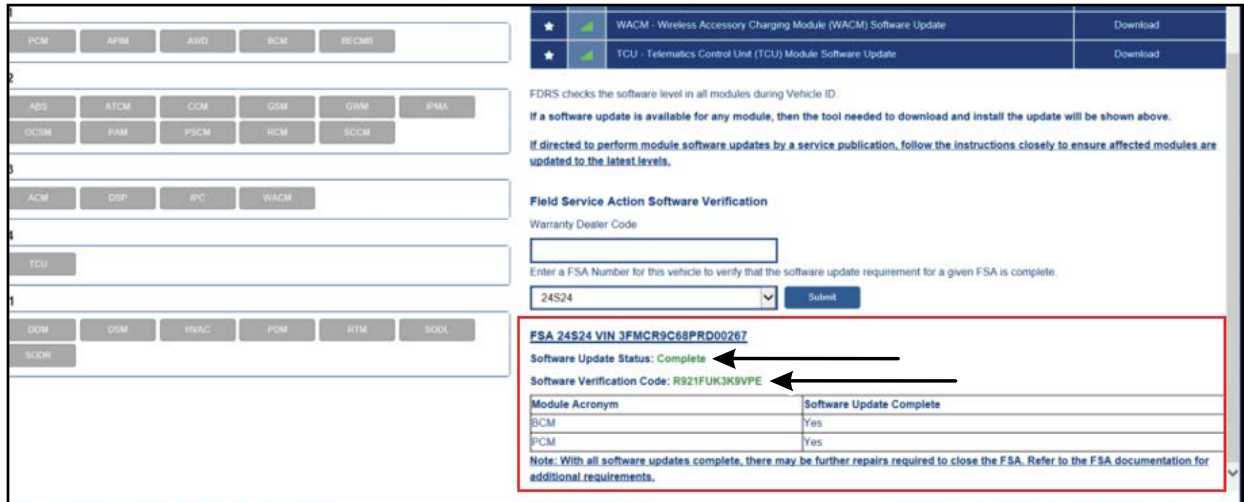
1

PCM APIM AWD BCM BECMB

2

ABS ATCM CCM GSM GWM IPMA
OCSM PAM PSCM RCM SCCM

3

ACM DSP IPC WACM

4

TCU

1

DDM DSM HVAC PDM RTM SODL
SODR

WACM - Wireless Accessory Charging Module (WACM) Software Update | Download

TCU - Telematics Control Unit (TCU) Module Software Update | Download

FDRS checks the software level in all modules during Vehicle ID.

If a software update is available for any module, then the tool needed to download and install the update will be shown above.

If directed to perform module software updates by a service publication, follow the instructions closely to ensure affected modules are updated to the latest levels.

Field Service Action Software Verification

Warranty Dealer Code

Enter a FSA Number for this vehicle to verify that the software update requirement for a given FSA is complete.

24S24

Submit

FSA 24S24 VIN 3FMCR9C68PRD00267

Software Update Status: Complete

Software Verification Code: R921FUK3K9VPE

| Module Acronym | Software Update Complete |
|---|---|
| BCM | Yes |
| PCM | Yes |

Note: With all software updates complete, there may be further repairs required to close the FSA. Refer to the FSA documentation for additional requirements.